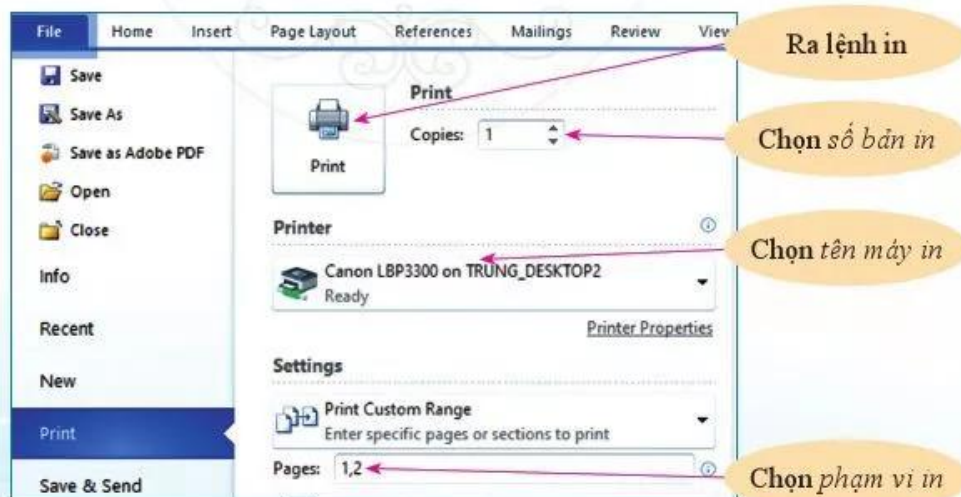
File Home Insert Page Layout References Mailings Review View

Save
Save As
Save as Adobe PDF
Open
Close
Info
Recent
New
Print
Save & Send

Print
Copies: 1
Print

Printer
Canon LBP3300 on TRUNG_DESKTOP2
Ready
Printer Properties

Settings
Print Custom Range
Enter specific pages or sections to print
Pages: 1,2

Ra lệnh in
Chọn số bản in
Chọn tên máy in
Chọn phạm vi in